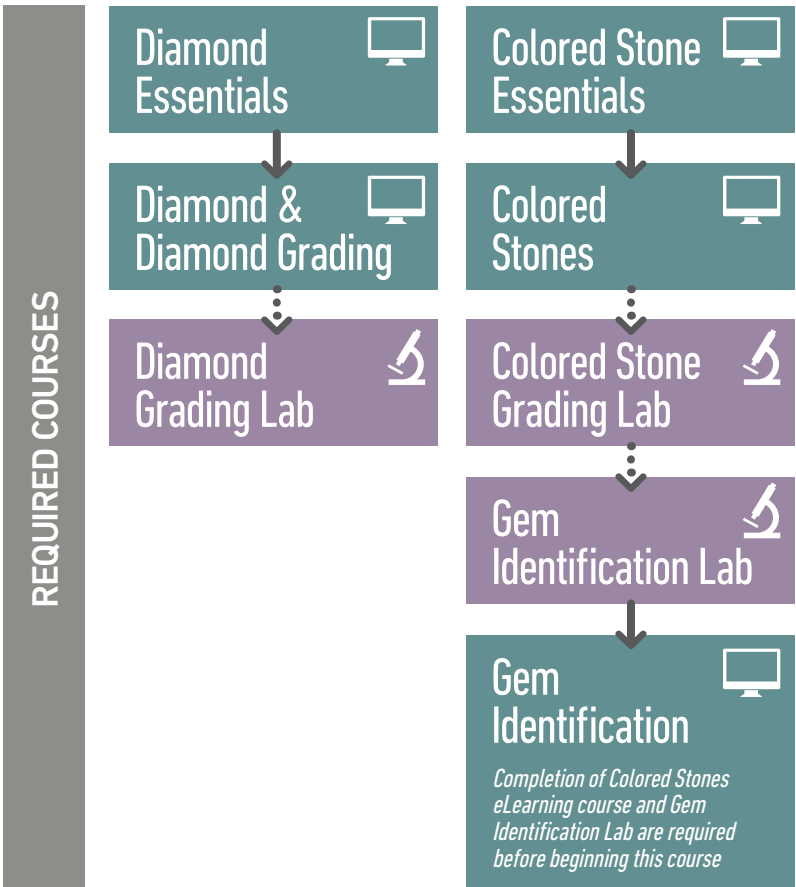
REQUIRED COURSES

Diamond Essentials

Diamond & Diamond Grading

Diamond Grading Lab

Colored Stone Essentials

Colored Stones

Colored Stone Grading Lab

Gem Identification Lab

Gem Identification

Completion of Colored Stones eLearning course and Gem Identification Lab are required before beginning this course